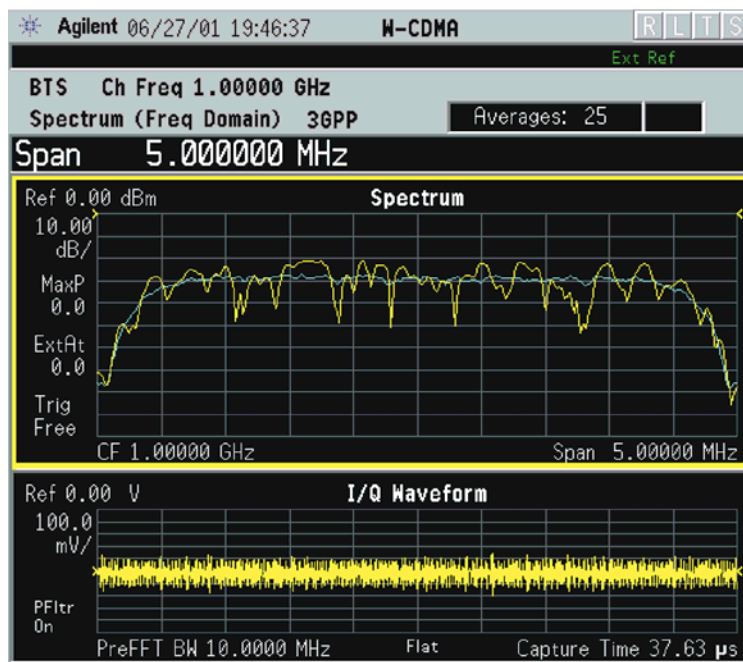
Agilent 06/27/01 19:46:37 W-CDMA R L T S

Ext Ref

BTS Ch Freq 1.00000 GHz

Spectrum (Freq Domain) 3GPP

Averages: 25

Span 5.000000 MHz

Ref 0.00 dBm

Spectrum

10.00 dB/

MaxP 0.0

ExtAt 0.0

Trig Free

CF 1.00000 GHz

Span 5.00000 MHz

Ref 0.00 V

I/Q Waveform

100.0 mV/

PFltr On

PreFFT BW 10.0000 MHz

Flat

Capture Time 37.63 μs